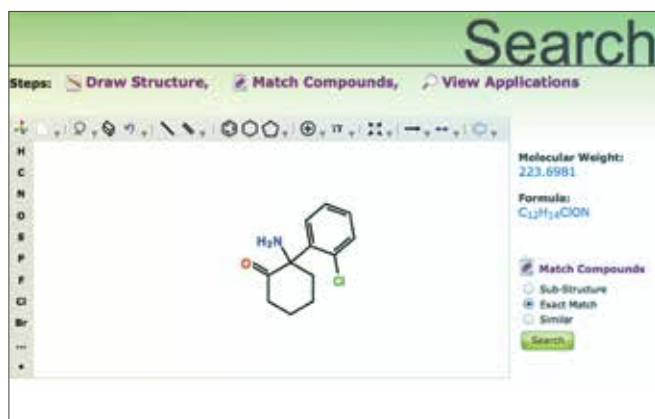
Search

Steps: Draw Structure, Match Compounds, View Applications

H
C
N
O
S
P
F
Cl
Br
...
•

$H_2N$
O
Cl

Molecular Weight:
223.6981

Formula:
$C_{12}H_{14}ClON$

Match Compounds
Sub-Structure
Exact Match
Similar
Search